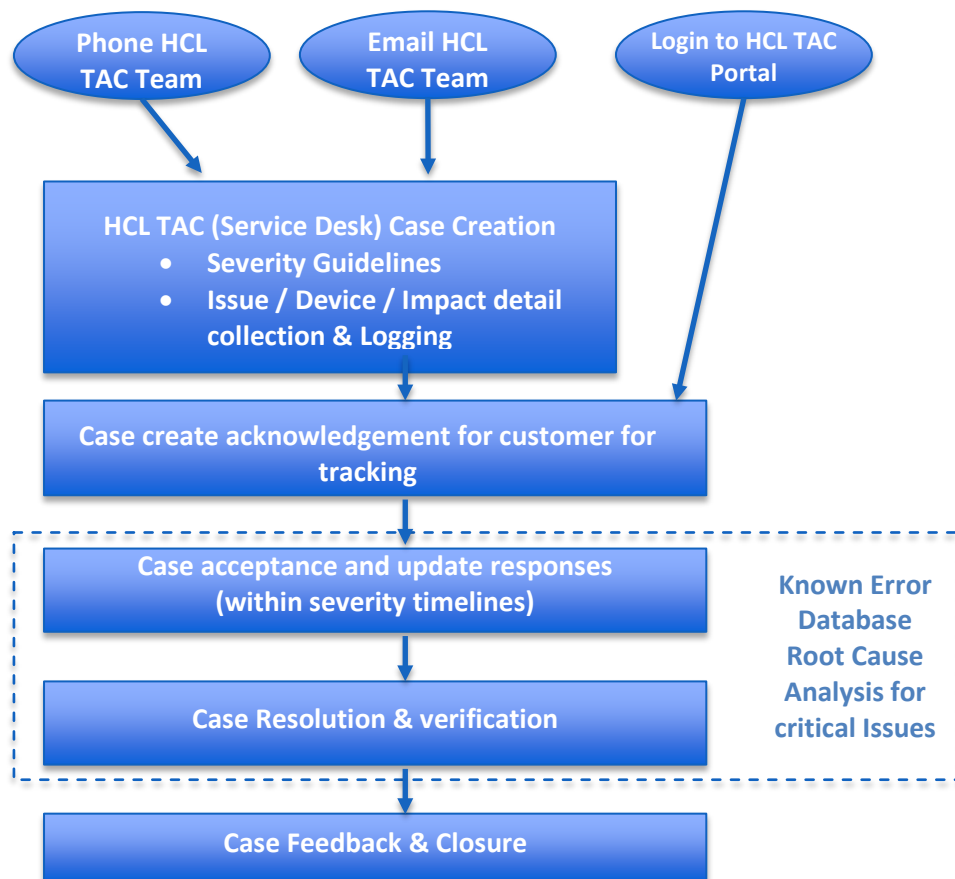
Phone HCL TAC Team

Email HCL TAC Team

Login to HCL TAC Portal

HCL TAC (Service Desk) Case Creation
- Severity Guidelines
- Issue / Device / Impact detail collection & Logging

Case create acknowledgement for customer for tracking

Case acceptance and update responses (within severity timelines)

Case Resolution & verification

Known Error Database Root Cause Analysis for critical Issues

Case Feedback & Closure